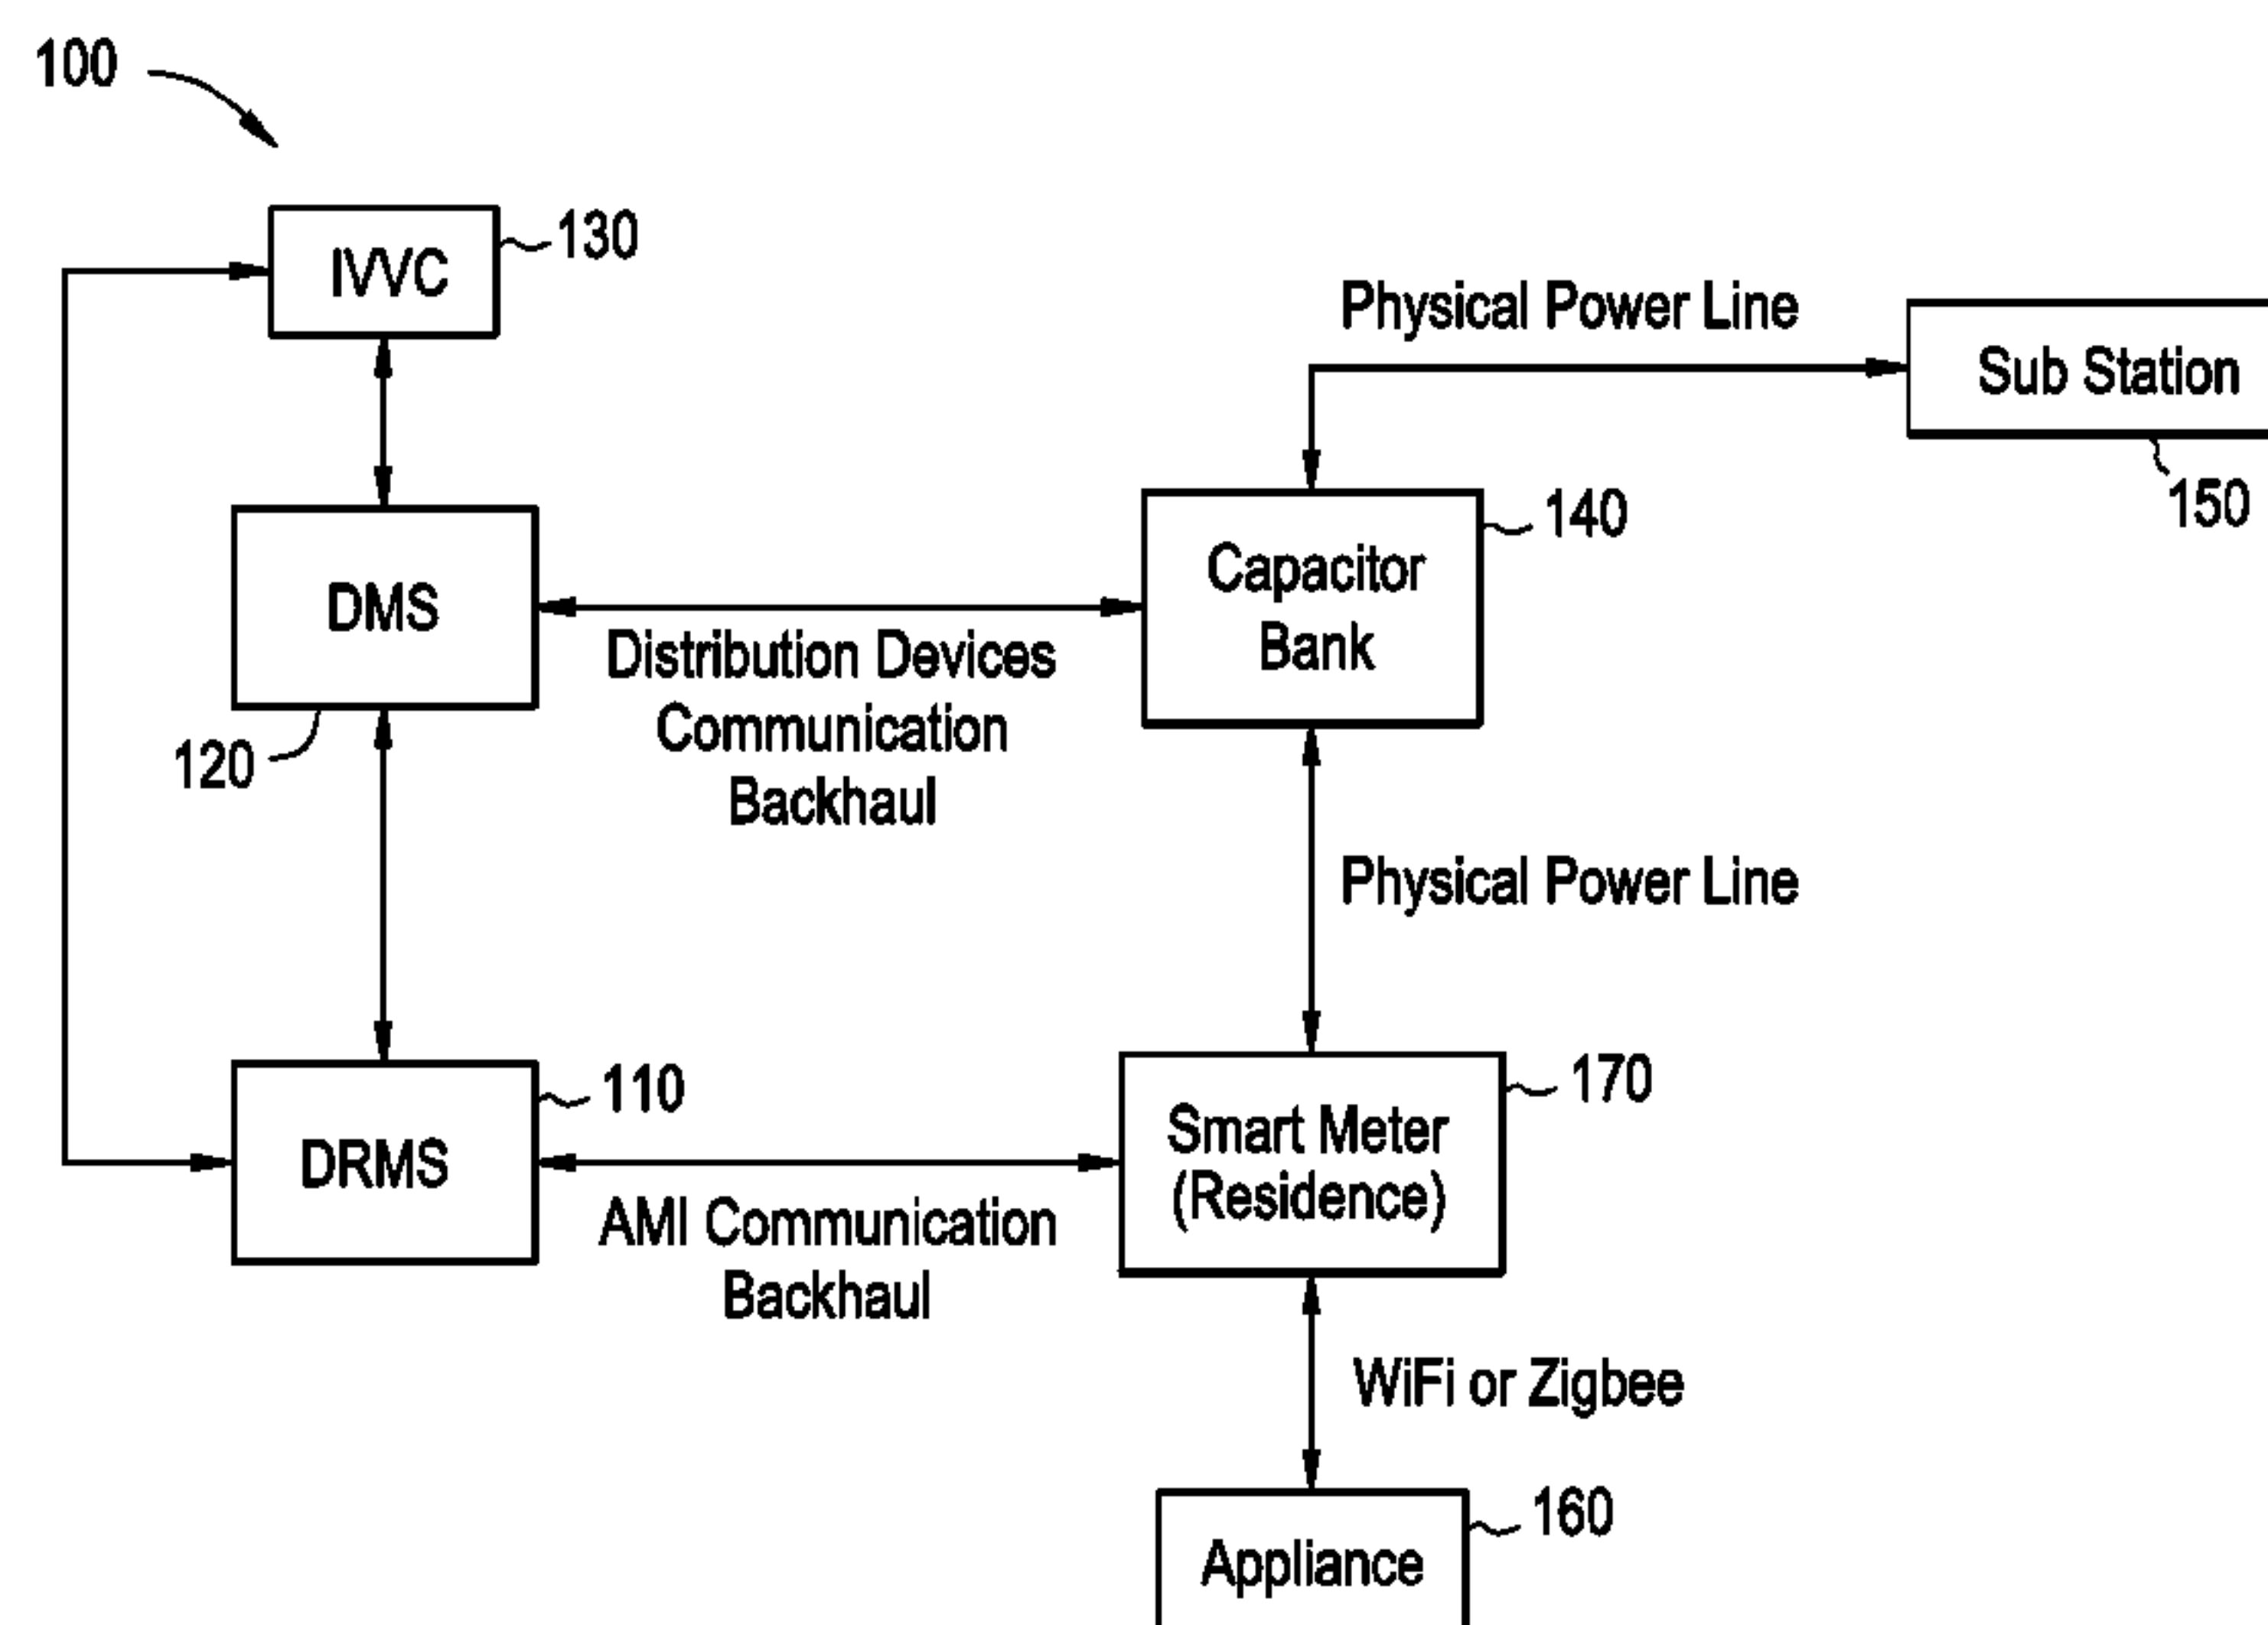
100

IVVC
130

Physical Power Line

Sub Station
150

DMS
120

Distribution Devices Communication Backhaul

Capacitor Bank
140

Physical Power Line

DRMS
110

AMI Communication Backhaul

Smart Meter (Residence)
170

WiFi or Zigbee

Appliance
160